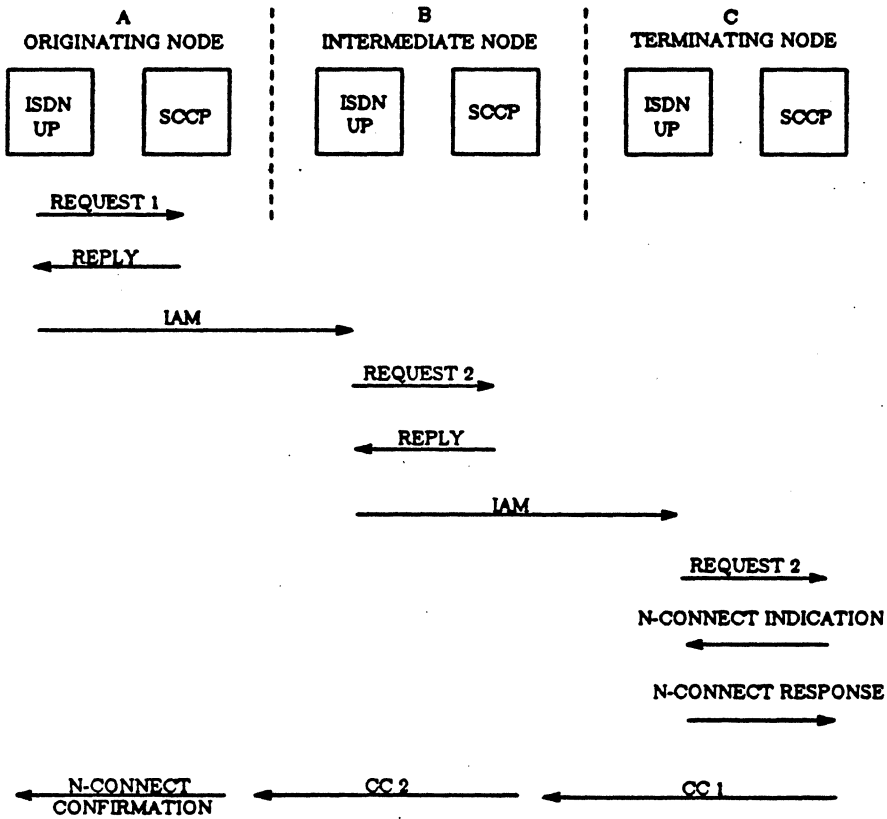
A
ORIGINATING NODE

ISDN UP

SCCP

B
INTERMEDIATE NODE

ISDN UP

SCCP

C
TERMINATING NODE

ISDN UP

SCCP

REQUEST 1

REPLY

IAM

REQUEST 2

REPLY

IAM

REQUEST 2

N-CONNECT INDICATION

N-CONNECT RESPONSE

N-CONNECT CONFIRMATION

CC 2

CC 1